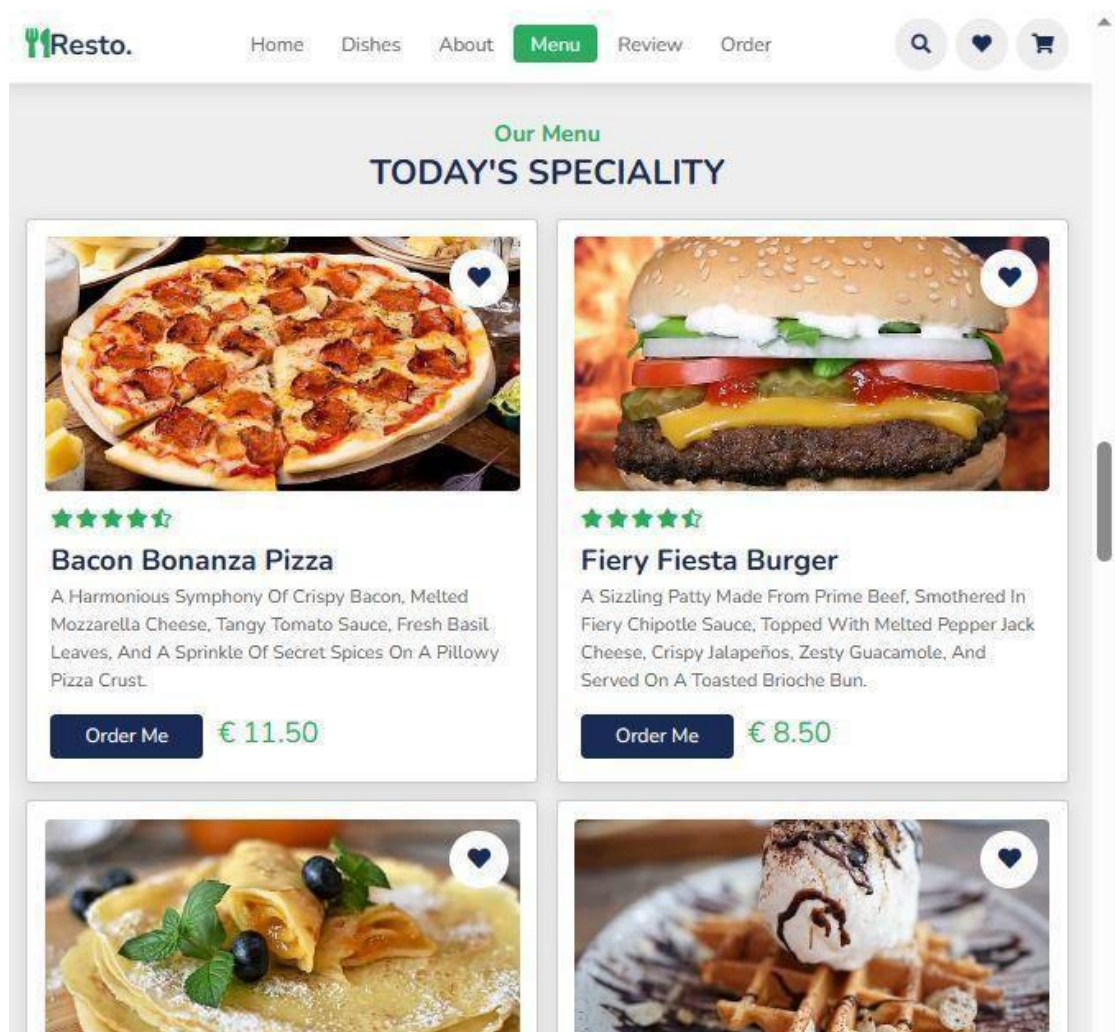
Resto.

Home Dishes About Menu Review Order

Our Menu
TODAY'S SPECIALITY

Bacon Bonanza Pizza

A Harmonious Symphony Of Crispy Bacon, Melted Mozzarella Cheese, Tangy Tomato Sauce, Fresh Basil Leaves, And A Sprinkle Of Secret Spices On A Pillowy Pizza Crust.

Order Me € 11.50

Fiery Fiesta Burger

A Sizzling Patty Made From Prime Beef, Smothered In Fiery Chipotle Sauce, Topped With Melted Pepper Jack Cheese, Crispy Jalapeños, Zesty Guacamole, And Served On A Toasted Brioche Bun.

Order Me € 8.50